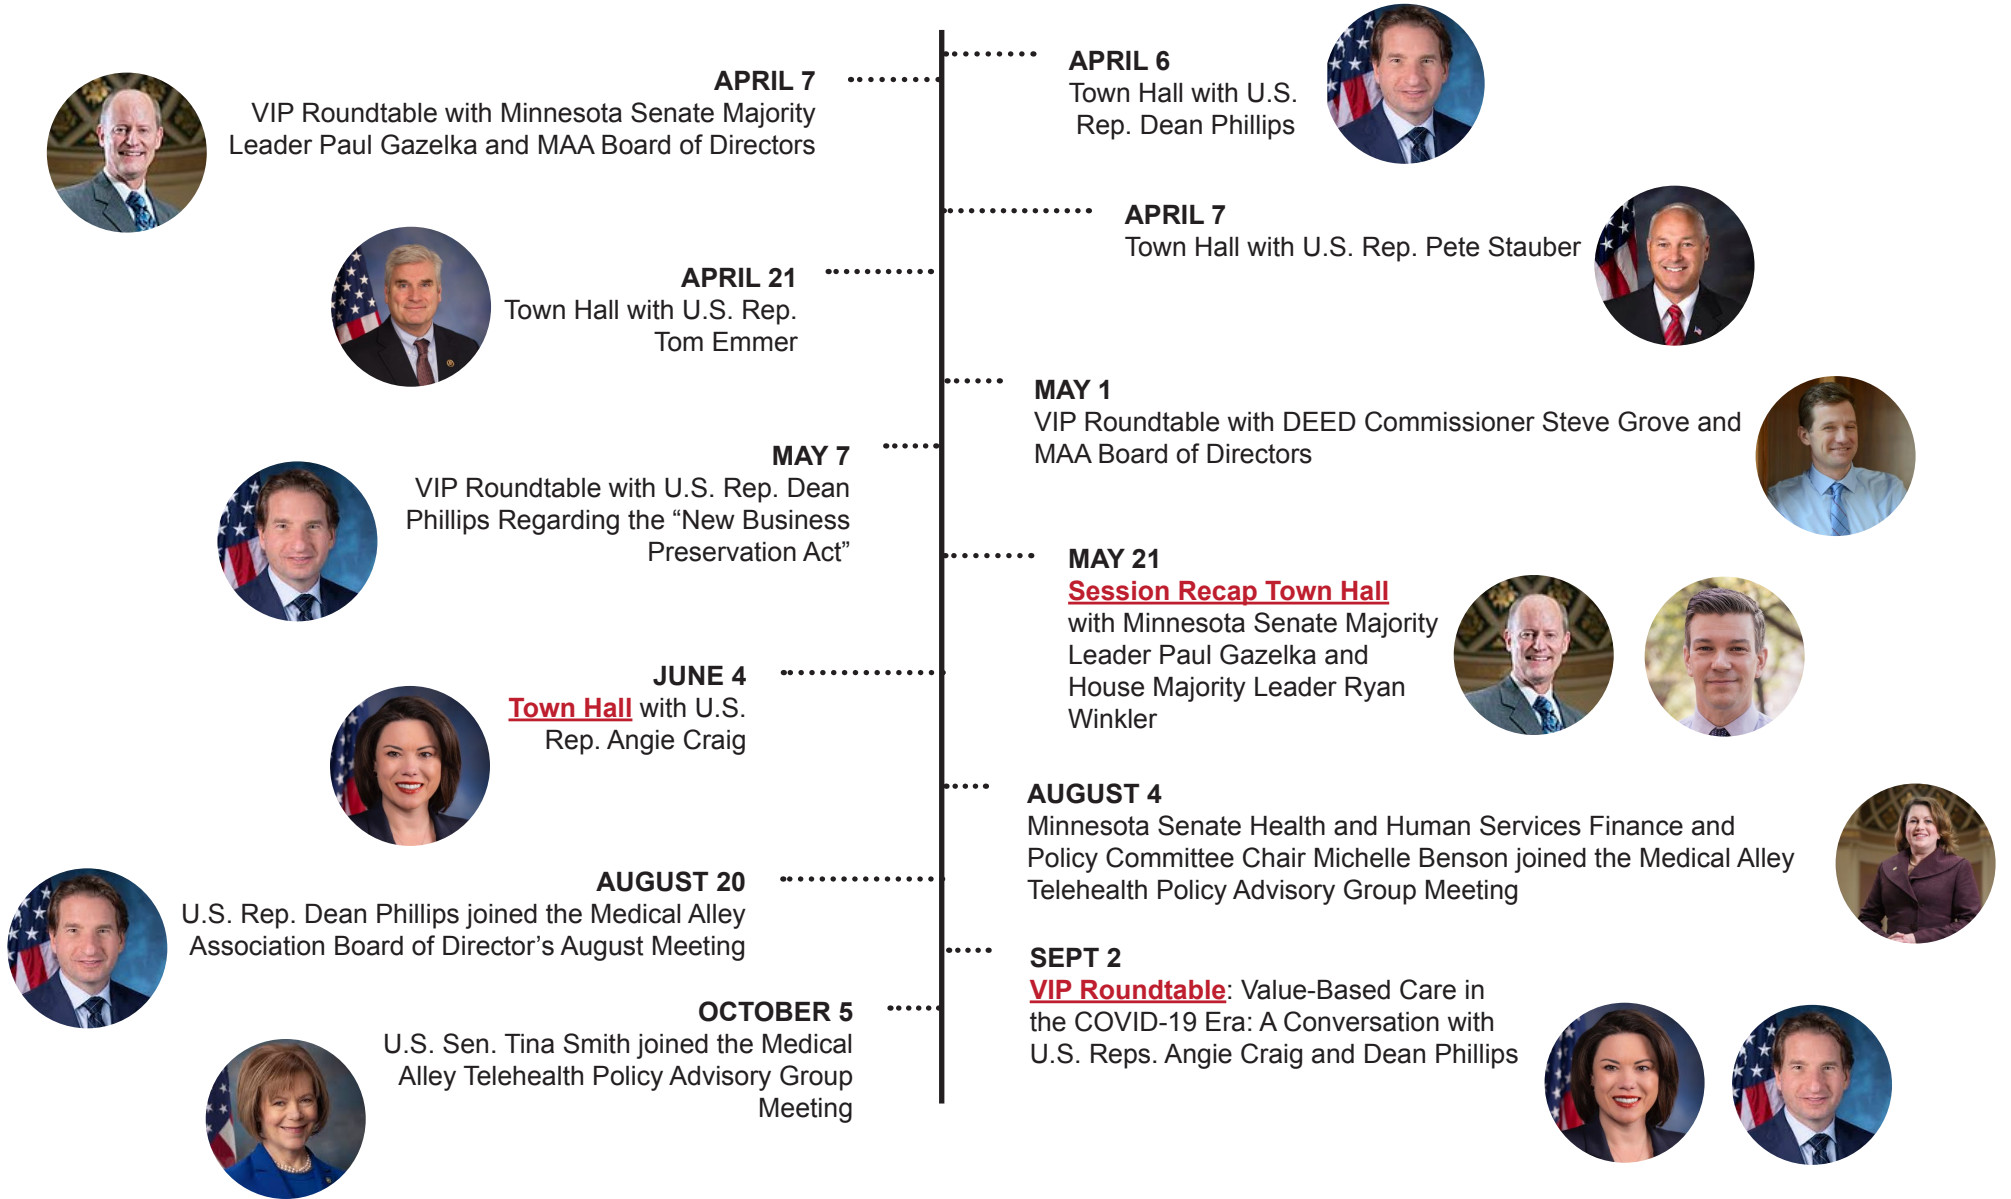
APRIL 6
Town Hall with U.S. Rep. Dean Phillips

APRIL 7
VIP Roundtable with Minnesota Senate Majority Leader Paul Gazelka and MAA Board of Directors

APRIL 7
Town Hall with U.S. Rep. Pete Stauber

APRIL 21
Town Hall with U.S. Rep. Tom Emmer

MAY 1
VIP Roundtable with DEED Commissioner Steve Grove and MAA Board of Directors

MAY 7
VIP Roundtable with U.S. Rep. Dean Phillips Regarding the "New Business Preservation Act"

MAY 21
Session Recap Town Hall with Minnesota Senate Majority Leader Paul Gazelka and House Majority Leader Ryan Winkler

JUNE 4
Town Hall with U.S. Rep. Angie Craig

AUGUST 4
Minnesota Senate Health and Human Services Finance and Policy Committee Chair Michelle Benson joined the Medical Alley Telehealth Policy Advisory Group Meeting

AUGUST 20
U.S. Rep. Dean Phillips joined the Medical Alley Association Board of Director's August Meeting

SEPT 2
VIP Roundtable: Value-Based Care in the COVID-19 Era: A Conversation with U.S. Reps. Angie Craig and Dean Phillips

OCTOBER 5
U.S. Sen. Tina Smith joined the Medical Alley Telehealth Policy Advisory Group Meeting